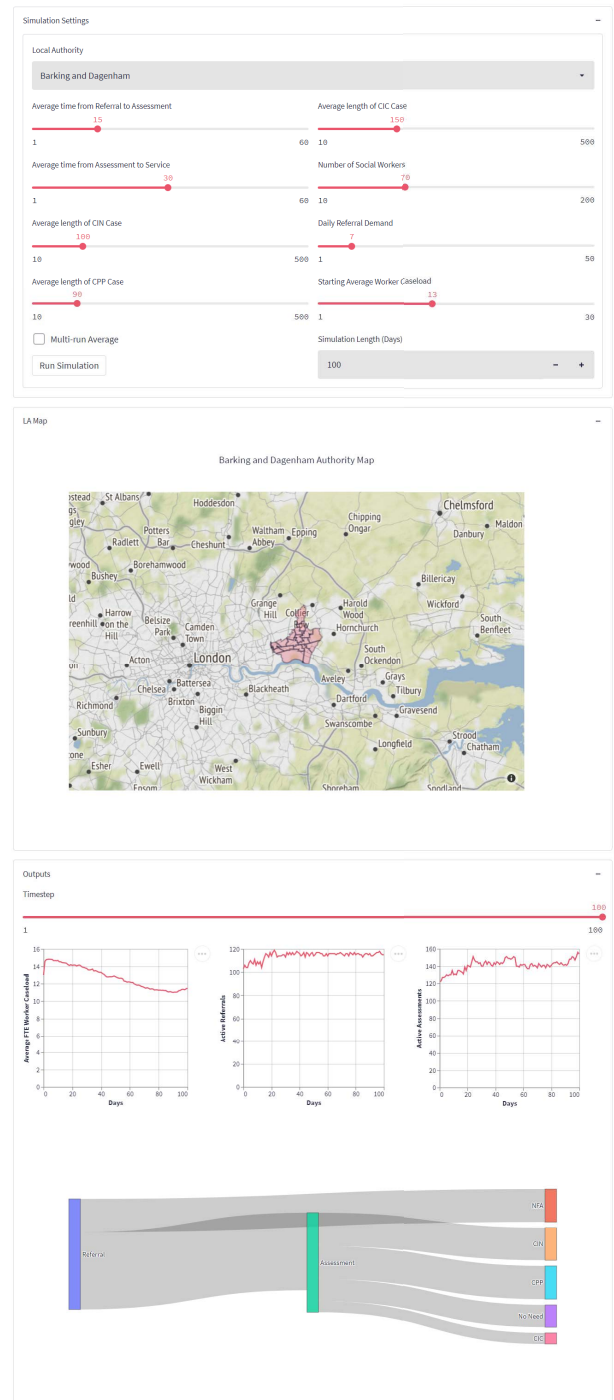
Simulation Settings

Local Authority

Barking and Dagenham

Average time from Referral to Assessment
15
1 60

Average length of CIC Case
150
10 500

Average time from Assessment to Service
30
1 60

Number of Social Workers
70
10 200

Average length of CIN Case
100
10 500

Daily Referral Demand
7
1 50

Average length of CPP Case
90
10 500

Starting Average Worker Caseload
13
1 30

Multi-run Average

Run Simulation

Simulation Length (Days)
100
− +

LA Map −

Barking and Dagenham Authority Map

stead St Albans Hoddesdon Chelmsford
Maldon
Chipping Ongar
Potters Bar Waltham Abbey Epping Danbury
Radlett Cheshunt
Borehamwood
Bushey Billericay
Grange Hill Harold Wood Wickford
Harrow on the Hill Collier Row
Belsize Park Camden Town Hornchurch South Benfleet
London South Ockendon
Acton Aveley Grays
Chelsea Battersea Blackheath Dartford Tilbury
Richmond Brixton Gravesend
Biggin Hill Swanscombe
Sunbury Longfield Strood
Esher Ewell West Wickham Chatham
Epsom Shoreham Snodland

Outputs −

Timestep
100
1 100

Average FTE Worker Caseload
16 14 12 10 8 6 4 2 0
0 20 40 60 80 100
Days

Active Referrals
120 100 80 60 40 20 0
0 20 40 60 80 100
Days

Active Assessments
160 140 120 100 80 60 40 20 0
0 20 40 60 80 100
Days

Referral
Assessment
NFA
CIN
CPP
No Need
CIC